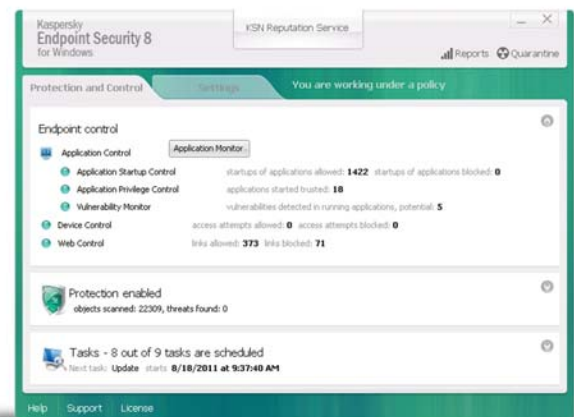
Kaspersky
Endpoint Security 8
for Windows

KSN Reputation Service

Reports Quarantine

Protection and Control

Settings

You are working under a policy

Endpoint control

Application Control

Application Monitor

Application Startup Control

startups of applications allowed: 1422 startups of applications blocked: 0

Application Privilege Control

applications started trusted: 18

Vulnerability Monitor

vulnerabilities detected in running applications, potential: 5

Device Control

access attempts allowed: 0 access attempts blocked: 0

Web Control

links allowed: 373 links blocked: 71

Protection enabled

objects scanned: 22309, threats found: 0

Tasks - 8 out of 9 tasks are scheduled

Next task: Update starts 8/18/2011 at 9:37:40 AM

Help Support License